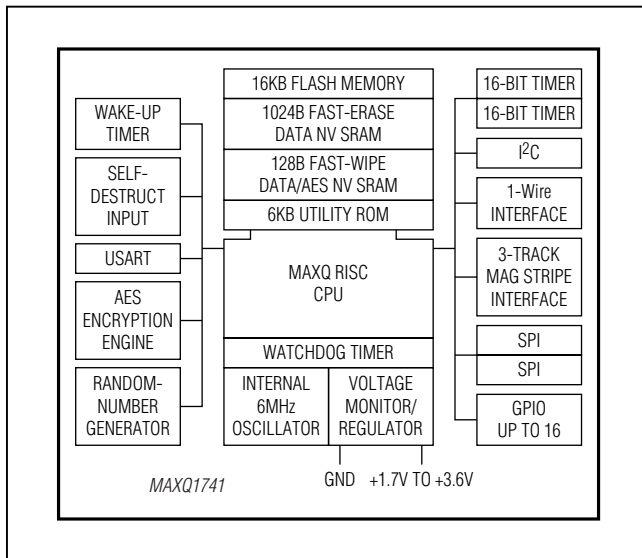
16KB FLASH MEMORY
1024B FAST-ERASE DATA NV SRAM
128B FAST-WIPE DATA/AES NV SRAM
6KB UTILITY ROM
MAXQ RISC CPU
WATCHDOG TIMER
INTERNAL 6MHz OSCILLATOR
VOLTAGE MONITOR/ REGULATOR

WAKE-UP TIMER
SELF-DESTRUCT INPUT
USART
AES ENCRYPTION ENGINE
RANDOM-NUMBER GENERATOR

16-BIT TIMER
16-BIT TIMER
I$^2$C
1-Wire INTERFACE
3-TRACK MAG STRIPE INTERFACE
SPI
SPI
GPIO UP TO 16

GND +1.7V TO +3.6V

MAXQ1741